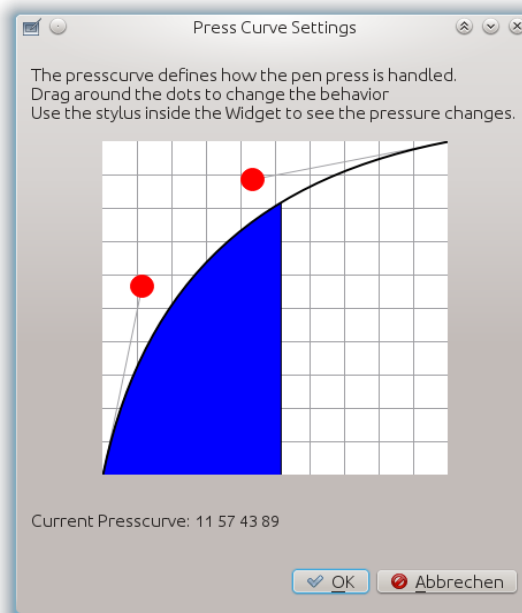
Press Curve Settings

The presscurve defines how the pen press is handled.
Drag around the dots to change the behavior
Use the stylus inside the Widget to see the pressure changes.

Current Presscurve: 11 57 43 89

OK

Abbrechen